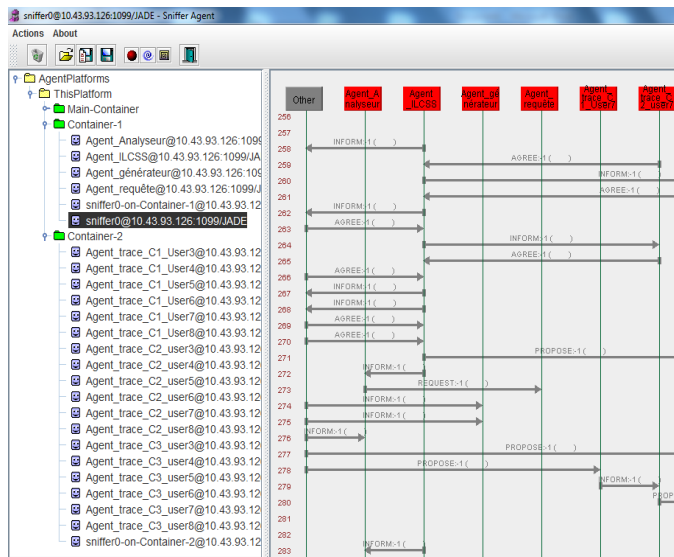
sniffer0@10.43.93.126:1099/JADE - Sniffer Agent

Actions About

AgentPlatforms
ThisPlatform
Main-Container
Container-1
Agent_Analyseur@10.43.93.126:1099
Agent_ILCSS@10.43.93.126:1099/JA
Agent_générateur@10.43.93.126:109
Agent_requête@10.43.93.126:1099/J
sniffer0-on-Container-1@10.43.93.12
sniffer0@10.43.93.126:1099/JADE
Container-2
Agent_trace_C1_User3@10.43.93.12
Agent_trace_C1_User4@10.43.93.12
Agent_trace_C1_User5@10.43.93.12
Agent_trace_C1_User6@10.43.93.12
Agent_trace_C1_User7@10.43.93.12
Agent_trace_C1_User8@10.43.93.12
Agent_trace_C2_user3@10.43.93.12
Agent_trace_C2_user4@10.43.93.12
Agent_trace_C2_user5@10.43.93.12
Agent_trace_C2_user6@10.43.93.12
Agent_trace_C2_user7@10.43.93.12
Agent_trace_C2_user8@10.43.93.12
Agent_trace_C3_user3@10.43.93.12
Agent_trace_C3_user4@10.43.93.12
Agent_trace_C3_user5@10.43.93.12
Agent_trace_C3_user6@10.43.93.12
Agent_trace_C3_user7@10.43.93.12
Agent_trace_C3_user8@10.43.93.12
sniffer0-on-Container-2@10.43.93.12

Other | Agent_A nalyseur | Agent _ILCSS | Agent_gé nérateur | Agent_ requête | Agent_ trace_C 1_User7 | Agent_ trace_C 2_user7

256
257 INFORM:-1 ( )
258 AGREE:-1 ( )
259 INFORM:-1 ( )
260 AGREE:-1 ( )
261
262 INFORM:-1 ( )
263 AGREE:-1 ( )
264 INFORM:-1 ( )
265 AGREE:-1 ( )
266 AGREE:-1 ( )
267 INFORM:-1 ( )
268 INFORM:-1 ( )
269 AGREE:-1 ( )
270 AGREE:-1 ( )
271 PROPOSE:-1 ( )
272 INFORM:-1 ( )
273 REQUEST:-1 ( )
274 INFORM:-1 ( )
275 INFORM:-1 ( )
276 INFORM:-1 ( )
277 PROPOSE:-1 ( )
278 PROPOSE:-1 ( )
279 INFORM:-1 ( )
280 PROPO
281
282
283 INFORM:-1 ( )